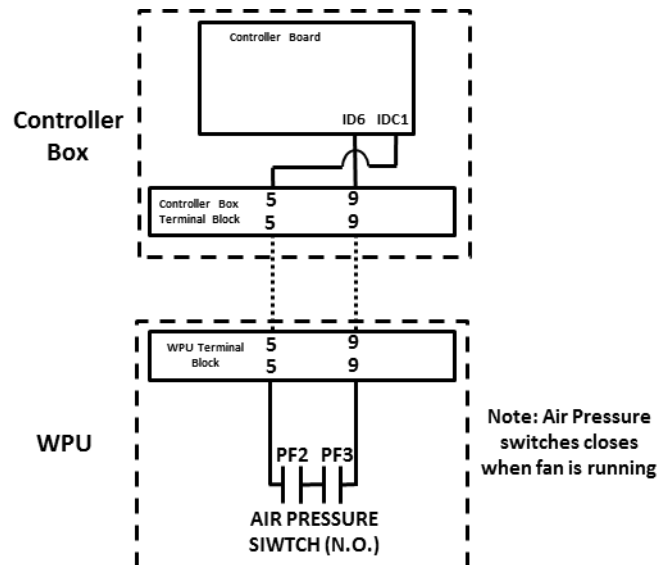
Controller Board

Controller Box

ID6 IDC1

Controller Box Terminal Block

5 9

5 9

WPU Terminal Block

5 9

5 9

WPU

PF2 PF3

AIR PRESSURE SIWTCH (N.O.)

Note: Air Pressure switches closes when fan is running